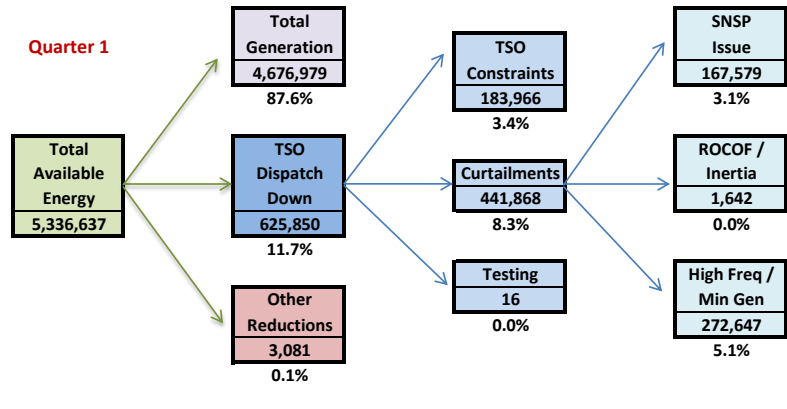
Quarter 1

Total Available Energy
5,336,637

Total Generation
4,676,979
87.6%

TSO Dispatch Down
625,850
11.7%

Other Reductions
3,081
0.1%

TSO Constraints
183,966
3.4%

Curtailments
441,868
8.3%

Testing
16
0.0%

SNSP Issue
167,579
3.1%

ROCOF / Inertia
1,642
0.0%

High Freq / Min Gen
272,647
5.1%